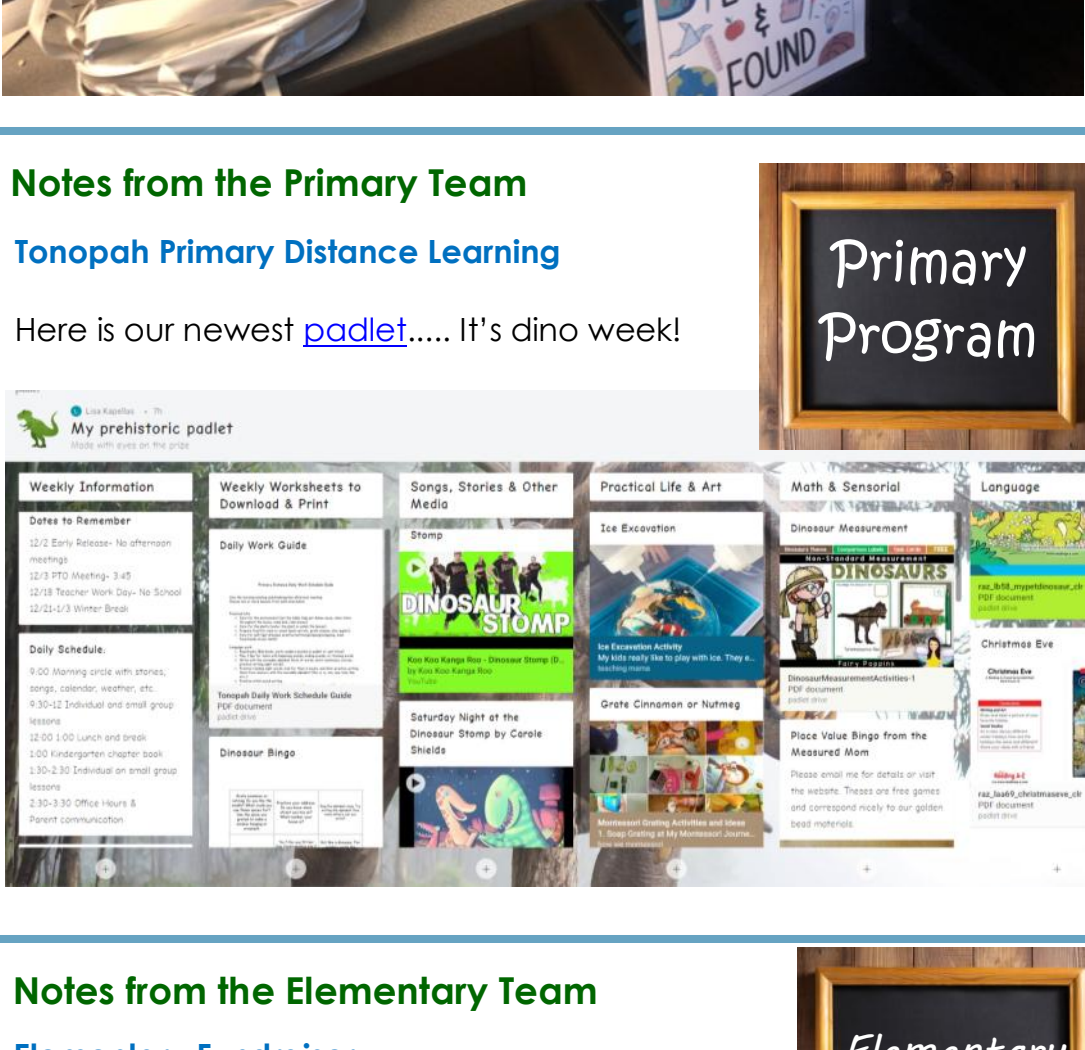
& FOUND

Notes from the Primary Team

Tonopah Primary Distance Learning

Here is our newest padlet..... It's dino week!

Primary Program

Lisa Kapellas • 7h
My prehistoric padlet
Made with eyes on the prize

Weekly Information

Dates to Remember
12/2 Early Release- No afternoon meetings
12/3 PTO Meeting- 3:45
12/18 Teacher Work Day- No School
12/21-1/3 Winter Break

Daily Schedule:
9:00 Morning circle with stories, songs, calendar, weather, etc.
9:30-12 Individual and small group lessons
12:00-1:00 Lunch and break
1:00 Kindergarten chapter book
1:30-2:30 Individual on small group lessons
2:30-3:30 Office Hours & Parent communication

Weekly Worksheets to Download & Print

Daily Work Guide
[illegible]
Tonopah Daily Work Schedule Guide
PDF document
padlet drive

Dinosaur Bingo
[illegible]

Songs, Stories & Other Media

Stomp
DINOSAUR STOMP
Koo Koo Kanga Roo - Dinosaur Stomp (D...
by Koo Koo Kanga Roo
YouTube

Saturday Night at the Dinosaur Stomp by Carole Shields

Practical Life & Art

Ice Excavation
Ice Excavation Activity
My kids really like to play with ice. They e...
teaching mama

Grate Cinnamon or Nutmeg
Montessori Grating Activities and Ideas
1. Soap Grating at My Montessori Journe...
how we montessori

Math & Sensorial

Dinosaur Measurement
Non-Standard Measurement
DINOSAURS
Fairy Poppins
DinosaurMeasurementActivities-1
PDF document
padlet drive

Place Value Bingo from the Measured Mom
Please email me for details or visit the website. Theses are free games and correspond nicely to our golden bead materials.

Language

raz_lb58_mypetdinosaur_clr
PDF document
padlet drive

Christmas Eve
raz_laa69_christmaseve_clr
PDF document
padlet drive

Notes from the Elementary Team

Elementary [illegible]